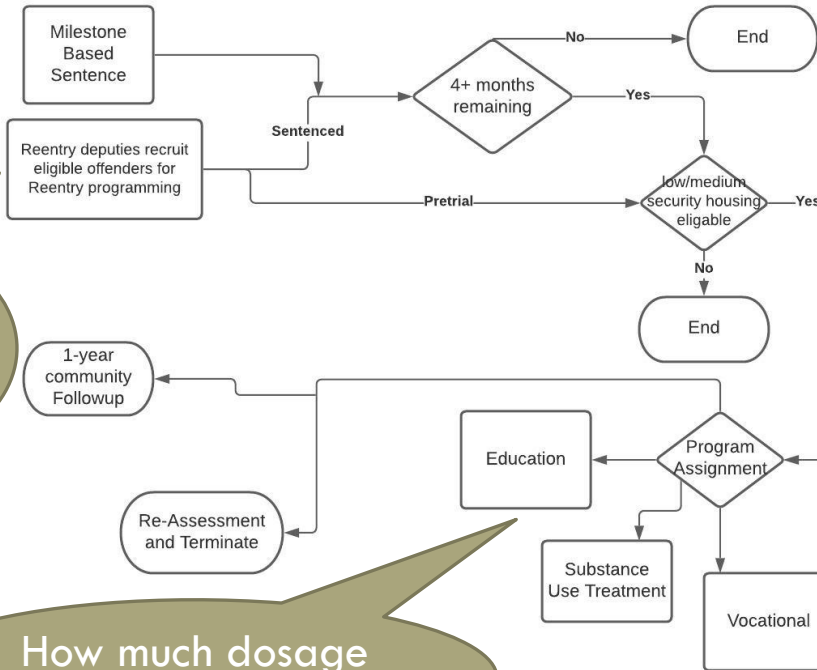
Milestone Based Sentence

Reentry deputies recruit eligible offenders for Reentry programming

Sentenced

Pretrial

4+ months remaining

No

End

Yes

low/medium security housing eligable

Yes

No

End

1-year community Followup

Program Assignment

Education

Re-Assessment and Terminate

Substance Use Treatment

Vocational

How much dosage